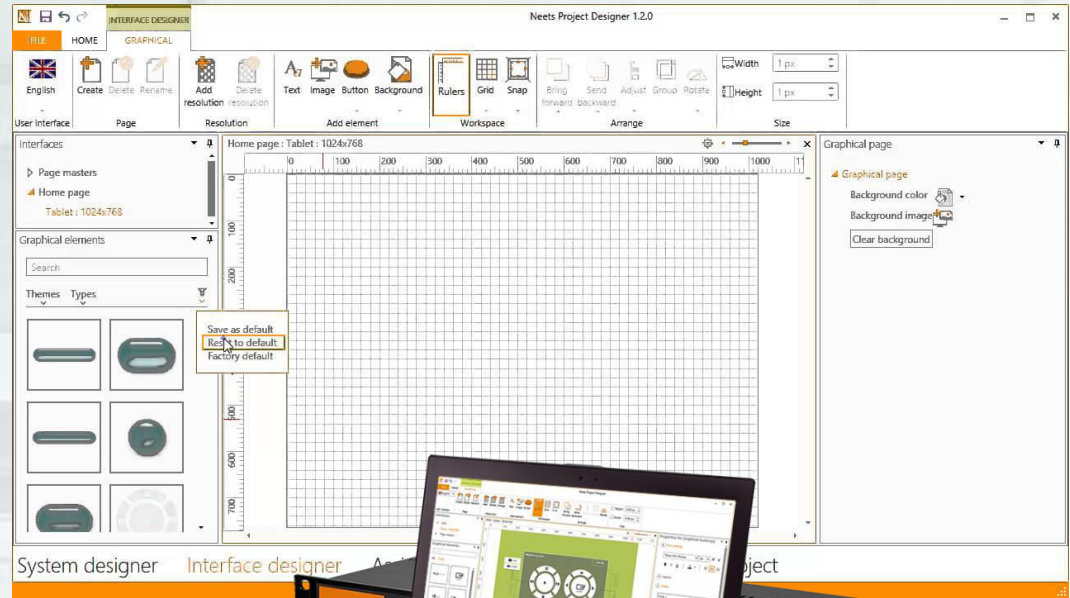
INTERFACE DESIGNER

Neets Project Designer 1.2.0

FILE HOME GRAPHICAL

English
User interface

Create Delete Rename
Page

Add resolution Delete resolution
Resolution

Text Image Button Background
Add element

Rulers Grid Snap
Workspace

Bring forward Send backward Adjust Group Rotate
Arrange

Width 1 px
Height 1 px
Size

Interfaces

Page masters
Home page
Tablet : 1024x768

Graphical elements

Search

Themes Types

Save as default
Reset to default
Factory default

Home page : Tablet : 1024x768

0 100 200 300 400 500 600 700 800 900 1000

0 100 200 300 400 500 600 700

Graphical page

Graphical page
Background color
Background image
Clear background

System designer Interface designer A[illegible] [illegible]oject